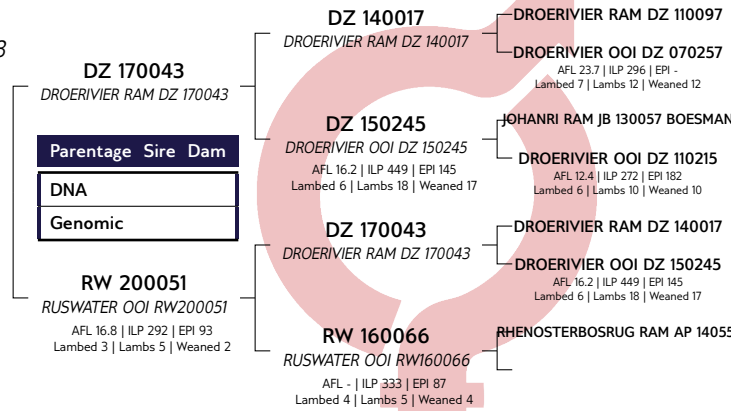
3

DZ 170043
DROERIVIER RAM DZ 170043

Parentage Sire Dam

DNA

Genomic

RW 200051
RUSWATER OOI RW200051
AFL 16.8 | ILP 292 | EPI 93
Lambed 3 | Lambs 5 | Weaned 2

DZ 140017
DROERIVIER RAM DZ 140017

DZ 150245
DROERIVIER OOI DZ 150245
AFL 16.2 | ILP 449 | EPI 145
Lambed 6 | Lambs 18 | Weaned 17

DZ 170043
DROERIVIER RAM DZ 170043

RW 160066
RUSWATER OOI RW160066
AFL - | ILP 333 | EPI 87
Lambed 4 | Lambs 5 | Weaned 4

DROERIVIER RAM DZ 110097

DROERIVIER OOI DZ 070257
AFL 23.7 | ILP 296 | EPI -
Lambed 7 | Lambs 12 | Weaned 12

JOHANRI RAM JB 130057 BOESMAN

DROERIVIER OOI DZ 110215
AFL 12.4 | ILP 272 | EPI 182
Lambed 6 | Lambs 10 | Weaned 10

DROERIVIER RAM DZ 140017

DROERIVIER OOI DZ 150245
AFL 16.2 | ILP 449 | EPI 145
Lambed 6 | Lambs 18 | Weaned 17

RHENOSTERBOSRUG RAM AP 14055